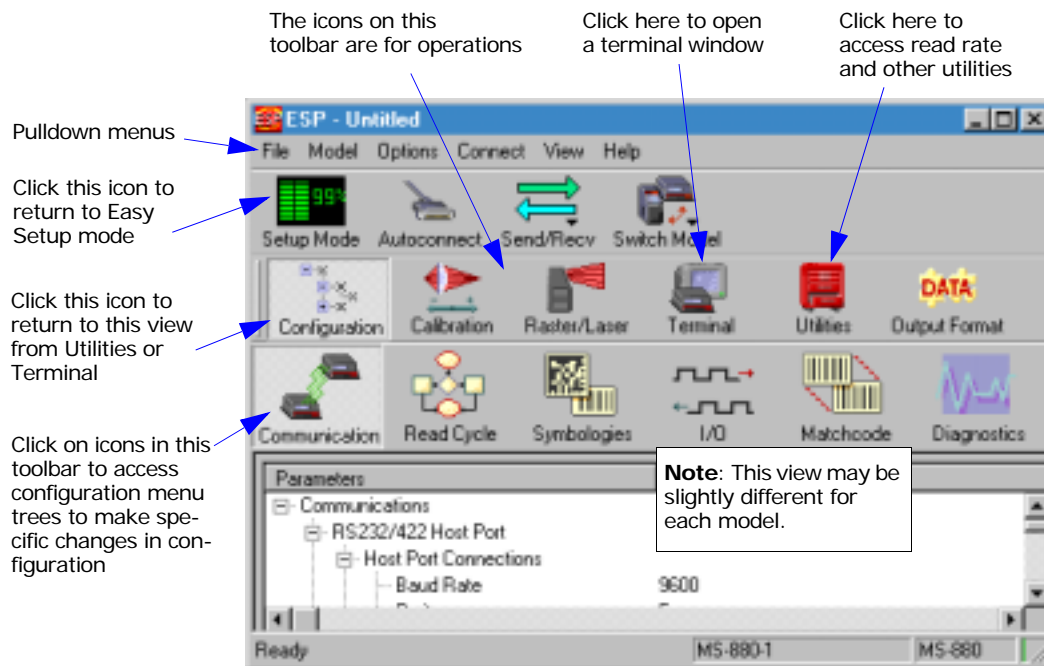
The icons on this toolbar are for operations

Click here to open a terminal window

Click here to access read rate and other utilities

Pulldown menus

Click this icon to return to Easy Setup mode

Click this icon to return to this view from Utilities or Terminal

Click on icons in this toolbar to access configuration menu trees to make specific changes in configuration

ESP - Untitled

File Model Options Connect View Help

99%

Setup Mode Autoconnect Send/Recv Switch Model

Configuration Calibration Raster/Laser Terminal Utilities Output Format

DATA

Communication Read Cycle Symbologies I/O Matchcode Diagnostics

Parameters

Communications

RS232/422 Host Port

Host Port Connections

Baud Rate 9600

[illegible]

**Note**: This view may be slightly different for each model.

Ready MS-880-1 MS-880